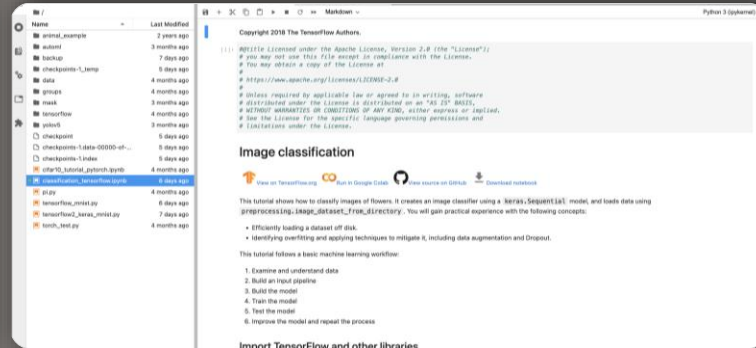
■ /

Name | Last Modified
animal_example | 2 years ago
automl | 3 months ago
backup | 7 days ago
checkpoints-1_temp | 5 days ago
data | 4 months ago
groups | 4 months ago
mask | 3 months ago
tensorflow | 4 months ago
yolov5 | 3 months ago
checkpoint | 5 days ago
checkpoints-1.data-00000-of-... | 5 days ago
checkpoints-1.index | 5 days ago
cifar10_tutorial_pytorch.ipynb | 4 months ago
classification_tensorflow.ipynb | 6 days ago
pi.py | 4 months ago
tensorflow_mnist.py | 6 days ago
tensorflow2_keras_mnist.py | 7 days ago
torch_test.py | 4 months ago

Markdown

Python 3 (ipykernel)

Copyright 2018 The TensorFlow Authors.

[ ]: #@title Licensed under the Apache License, Version 2.0 (the "License");
# you may not use this file except in compliance with the License.
# You may obtain a copy of the License at
#
# https://www.apache.org/licenses/LICENSE-2.0
#
# Unless required by applicable law or agreed to in writing, software
# distributed under the License is distributed on an "AS IS" BASIS,
# WITHOUT WARRANTIES OR CONDITIONS OF ANY KIND, either express or implied.
# See the License for the specific language governing permissions and
# limitations under the License.

Image classification

View on TensorFlow.org   Run in Google Colab   View source on GitHub   Download notebook

This tutorial shows how to classify images of flowers. It creates an image classifier using a `keras.Sequential` model, and loads data using `preprocessing.image_dataset_from_directory`. You will gain practical experience with the following concepts:

- Efficiently loading a dataset off disk.
- Identifying overfitting and applying techniques to mitigate it, including data augmentation and Dropout.

This tutorial follows a basic machine learning workflow:

1. Examine and understand data
2. Build an input pipeline
3. Build the model
4. Train the model
5. Test the model
6. Improve the model and repeat the process

Import TensorFlow and other libraries